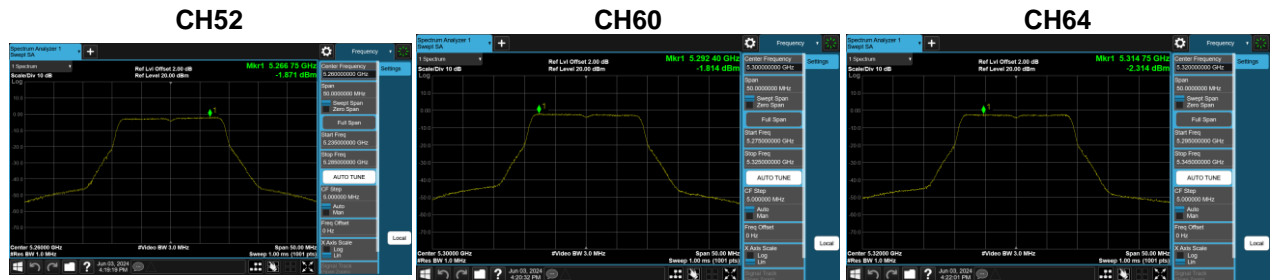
CH52

Spectrum Analyzer 1
Swept SA

Frequency

1 Spectrum

Ref Lvl Offset 2.00 dB
Ref Level 20.00 dBm

Mkr1 5.266 75 GHz
-1.871 dBm

Scale/Div 10 dB
Log

Center Frequency
5.260000000 GHz

Settings

Span
50.0000000 MHz

Swept Span
Zero Span

Full Span

Start Freq
5.235000000 GHz

Stop Freq
5.285000000 GHz

AUTO TUNE

CF Step
5.000000 MHz

Auto
Man

Freq Offset
0 Hz

X Axis Scale
Log
Lin

Local

Center 5.26000 GHz
#Res BW 1.0 MHz
#Video BW 3.0 MHz
Span 50.00 MHz
Sweep 1.00 ms (1001 pts)

Jun 03, 2024
4:19:19 PM

CH60

Spectrum Analyzer 1
Swept SA

Frequency

1 Spectrum

Ref Lvl Offset 2.00 dB
Ref Level 20.00 dBm

Mkr1 5.292 40 GHz
-1.814 dBm

Scale/Div 10 dB
Log

Center Frequency
5.300000000 GHz

Settings

Span
50.0000000 MHz

Swept Span
Zero Span

Full Span

Start Freq
5.275000000 GHz

Stop Freq
5.325000000 GHz

AUTO TUNE

CF Step
5.000000 MHz

Auto
Man

Freq Offset
0 Hz

X Axis Scale
Log
Lin

Local

Center 5.30000 GHz
#Res BW 1.0 MHz
#Video BW 3.0 MHz
Span 50.00 MHz
Sweep 1.00 ms (1001 pts)

Jun 03, 2024
4:20:32 PM

CH64

Spectrum Analyzer 1
Swept SA

Frequency

1 Spectrum

Ref Lvl Offset 2.00 dB
Ref Level 20.00 dBm

Mkr1 5.314 75 GHz
-2.314 dBm

Scale/Div 10 dB
Log

Center Frequency
5.320000000 GHz

Settings

Span
50.0000000 MHz

Swept Span
Zero Span

Full Span

Start Freq
5.295000000 GHz

Stop Freq
5.345000000 GHz

AUTO TUNE

CF Step
5.000000 MHz

Auto
Man

Freq Offset
0 Hz

X Axis Scale
Log
Lin

Local

Center 5.32000 GHz
#Res BW 1.0 MHz
#Video BW 3.0 MHz
Span 50.00 MHz
Sweep 1.00 ms (1001 pts)

Jun 03, 2024
4:22:01 PM